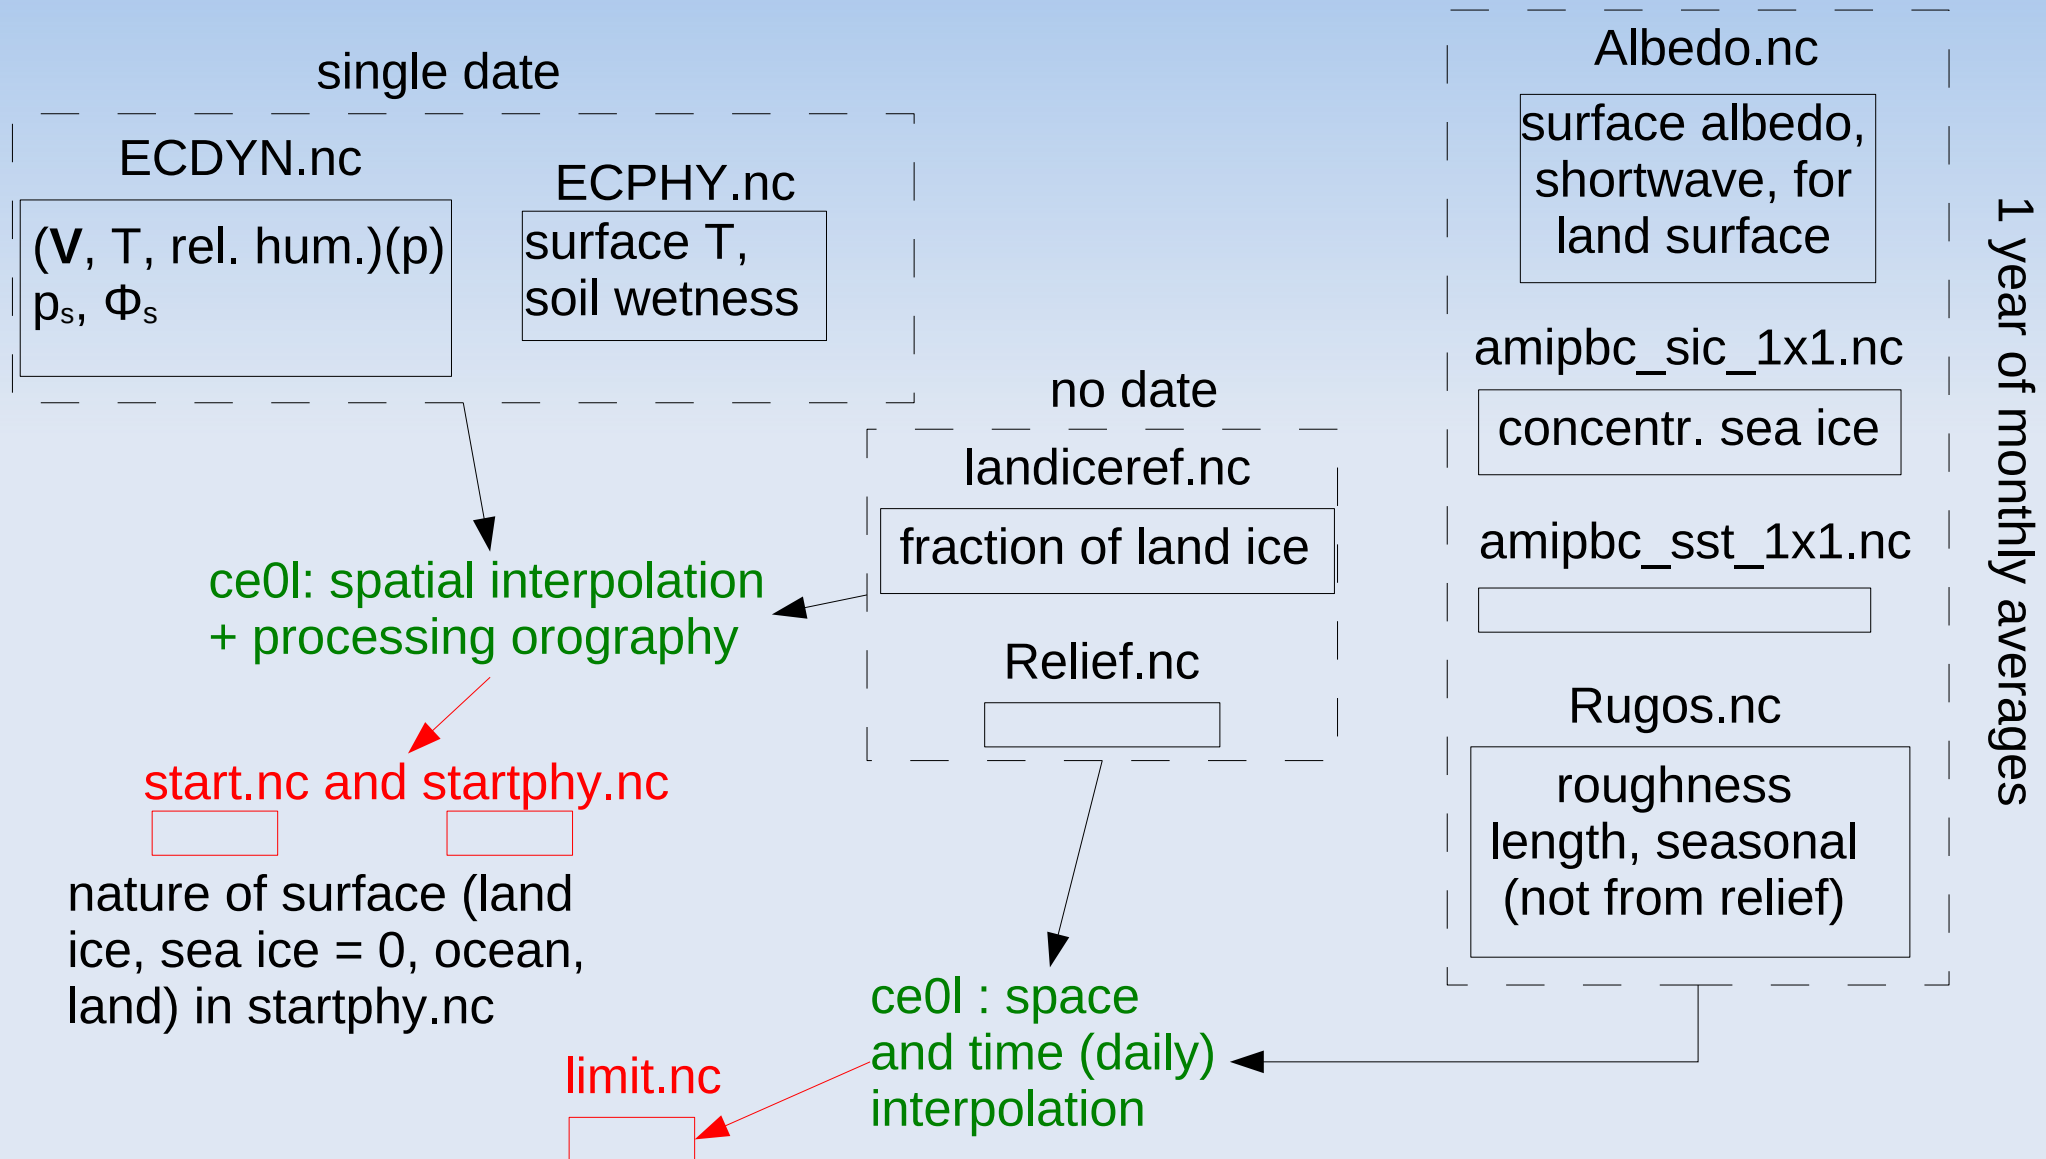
single date

ECDYN.nc

($\mathbf{V}$, T, rel. hum.)(p)
$p_s$, $\Phi_s$

ECPHY.nc

surface T,
soil wetness

Albedo.nc

surface albedo, shortwave, for land surface

amipbc_sic_1x1.nc

concentr. sea ice

amipbc_sst_1x1.nc

Rugos.nc

roughness length, seasonal (not from relief)

1 year of monthly averages

no date

landiceref.nc

fraction of land ice

Relief.nc

ce0l: spatial interpolation + processing orography

start.nc and startphy.nc

nature of surface (land ice, sea ice = 0, ocean, land) in startphy.nc

ce0l : space and time (daily) interpolation

limit.nc